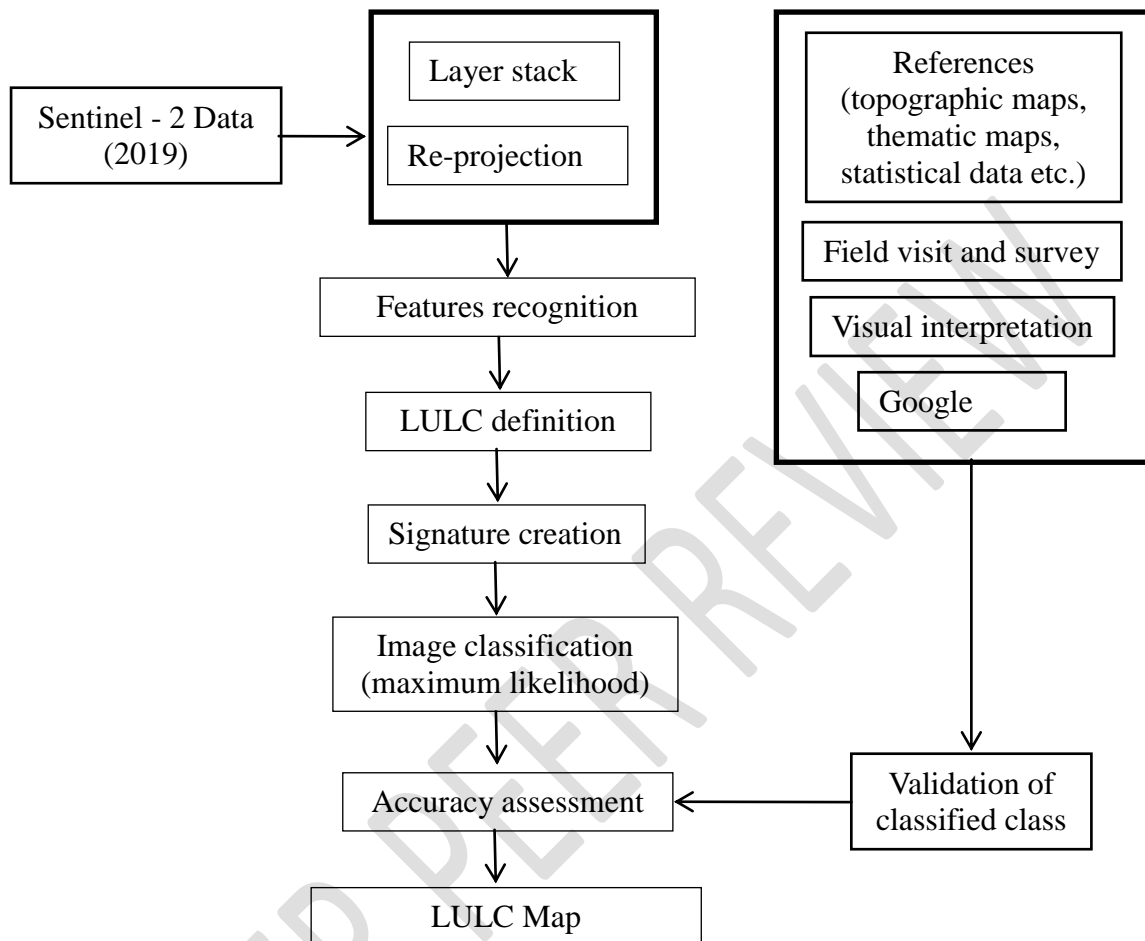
Sentinel - 2 Data (2019)

Layer stack

Re-projection

Features recognition

LULC definition

Signature creation

Image classification (maximum likelihood)

Accuracy assessment

LULC Map

References (topographic maps, thematic maps, statistical data etc.)

Field visit and survey

Visual interpretation

Google

Validation of classified class

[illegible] PEER REVIEW